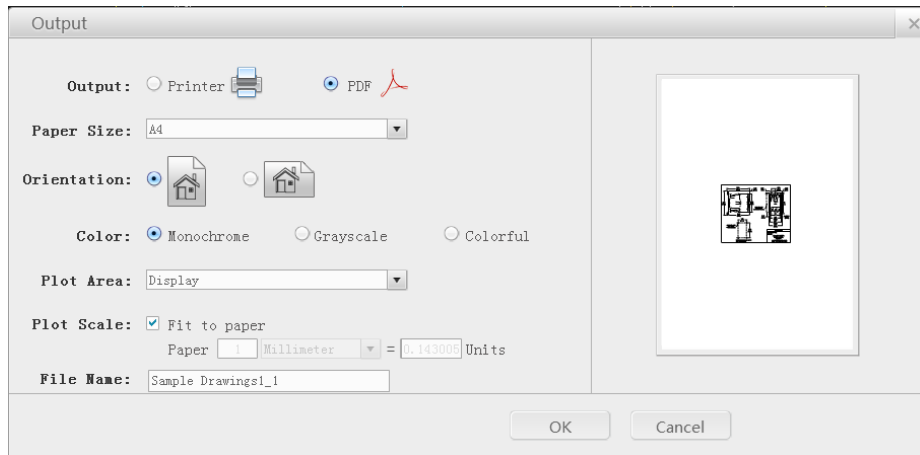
Output

Output: Printer PDF

Paper Size: A4

Orientation:

Color: Monochrome Grayscale Colorful

Plot Area: Display

Plot Scale: Fit to paper

Paper 1 Millimeter = 0.143005 Units

File Name: Sample Drawings1_1

OK Cancel